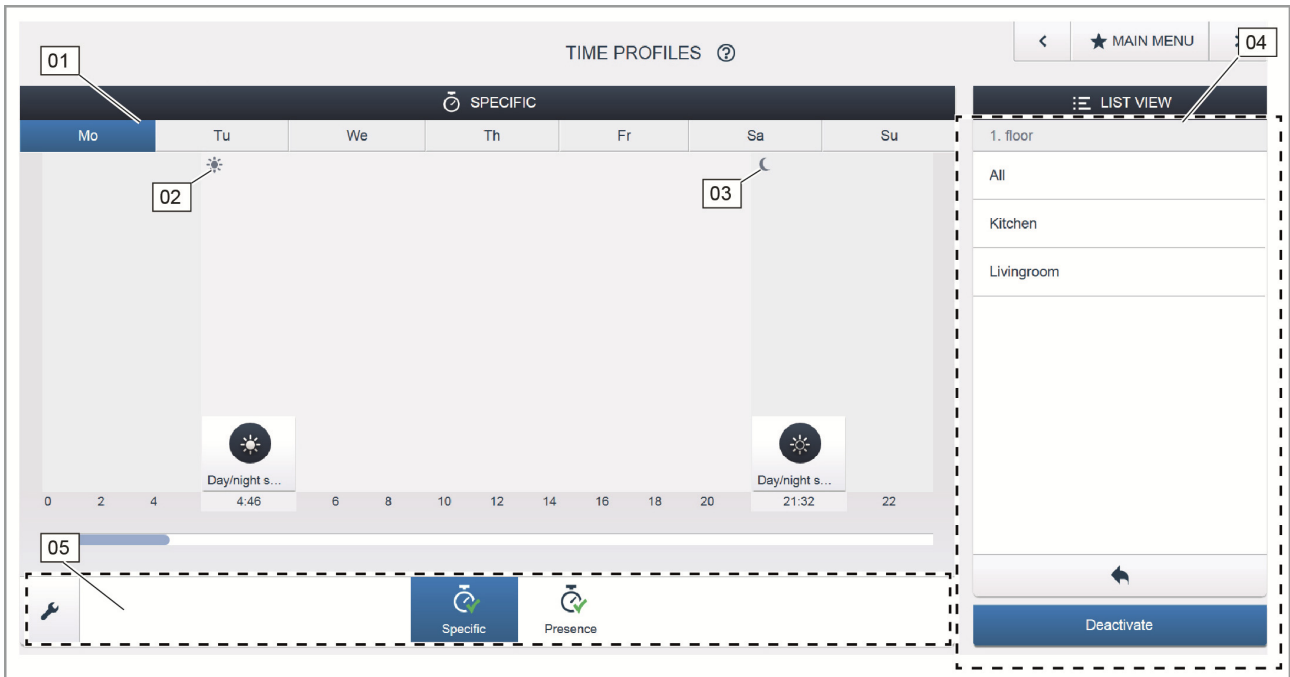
TIME PROFILES ⓘ

MAIN MENU

01

04

SPECIFIC

LIST VIEW

| Mo | Tu | We | Th | Fr | Sa | Su |
|---|---|---|---|---|---|---|

1. floor

All

Kitchen

Livingroom

02

03

Day/night s...

Day/night s...

0 2 4 4:46 6 8 10 12 14 16 18 20 21:32 22

05

Specific

Presence

Deactivate